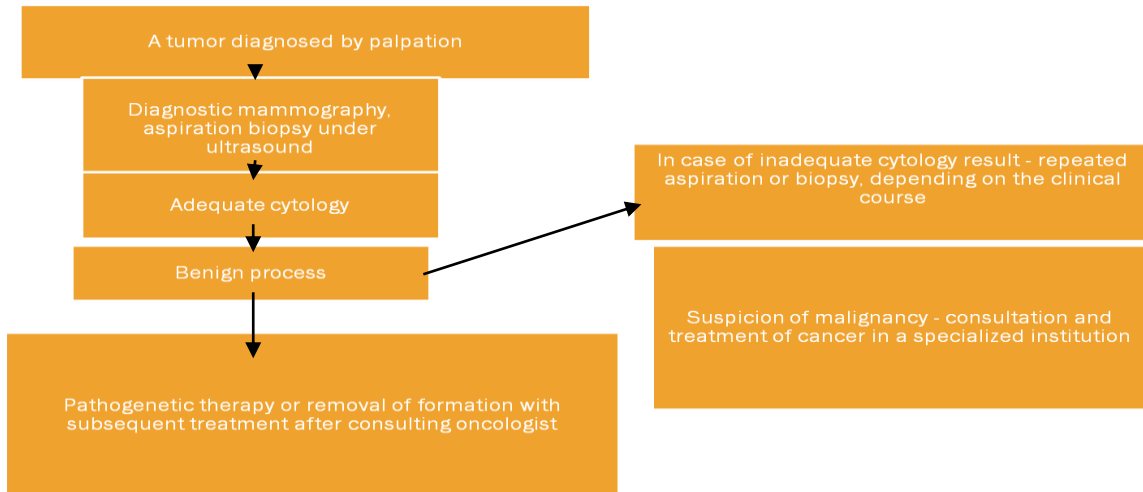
A tumor diagnosed by palpation

Diagnostic mammography, aspiration biopsy under ultrasound

Adequate cytology

Benign process

Pathogenetic therapy or removal of formation with subsequent treatment after consulting oncologist

In case of inadequate cytology result - repeated aspiration or biopsy, depending on the clinical course

Suspicion of malignancy - consultation and treatment of cancer in a specialized institution